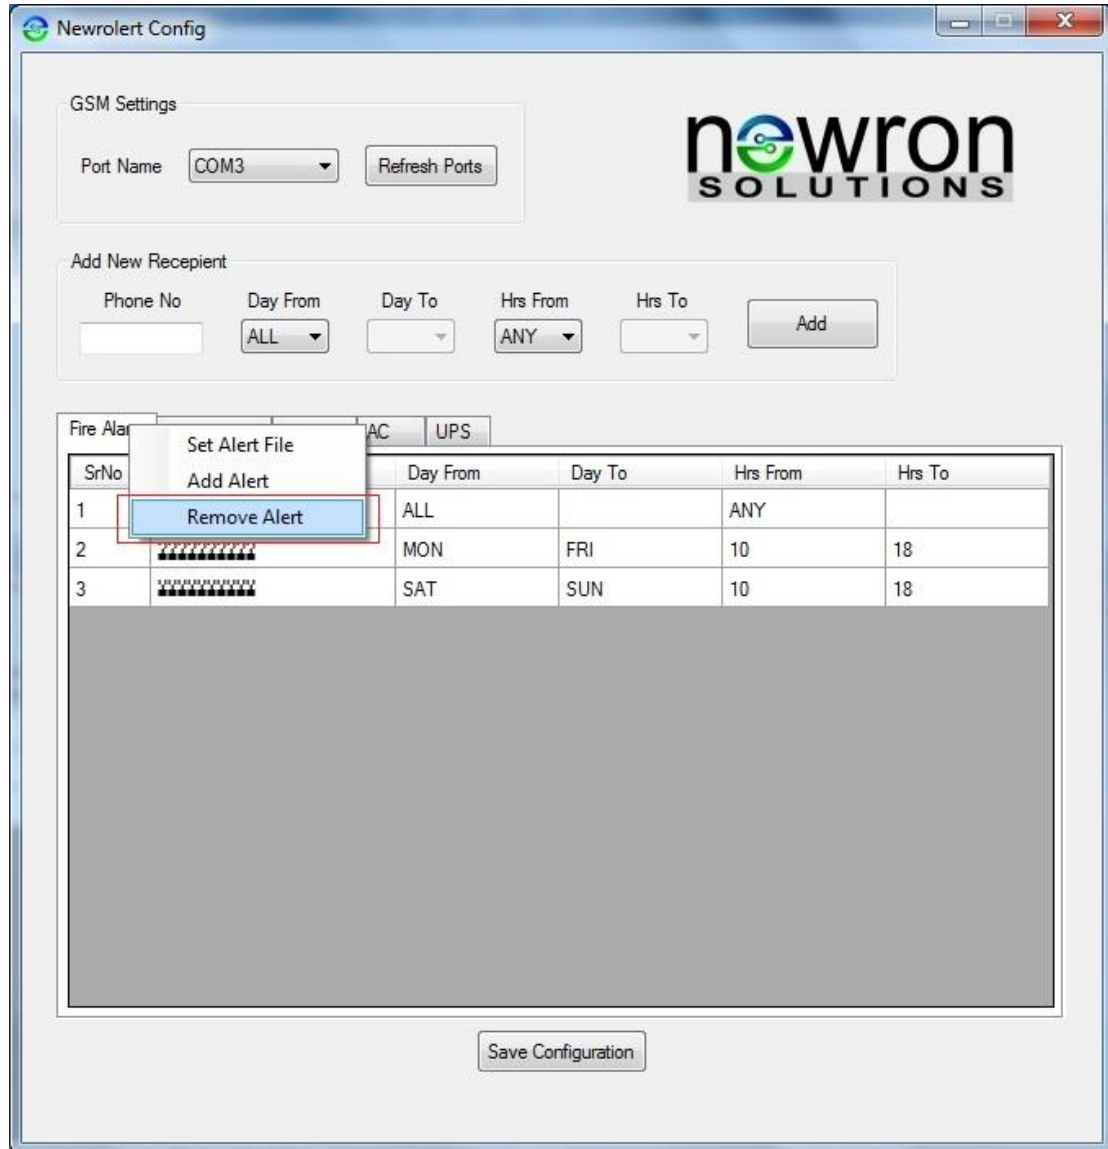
Newrolert Config

GSM Settings

Port Name COM3

Refresh Ports

newron
SOLUTIONS

Add New Recepient

Phone No
Day From
ALL
Day To
Hrs From
ANY
Hrs To

Add

Fire Ala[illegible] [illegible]AC UPS

Set Alert File
Add Alert
Remove Alert

| SrNo | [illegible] | Day From | Day To | Hrs From | Hrs To |
|---|---|---|---|---|---|
| 1 | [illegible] | ALL | | ANY | |
| 2 | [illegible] | MON | FRI | 10 | 18 |
| 3 | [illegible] | SAT | SUN | 10 | 18 |

Save Configuration